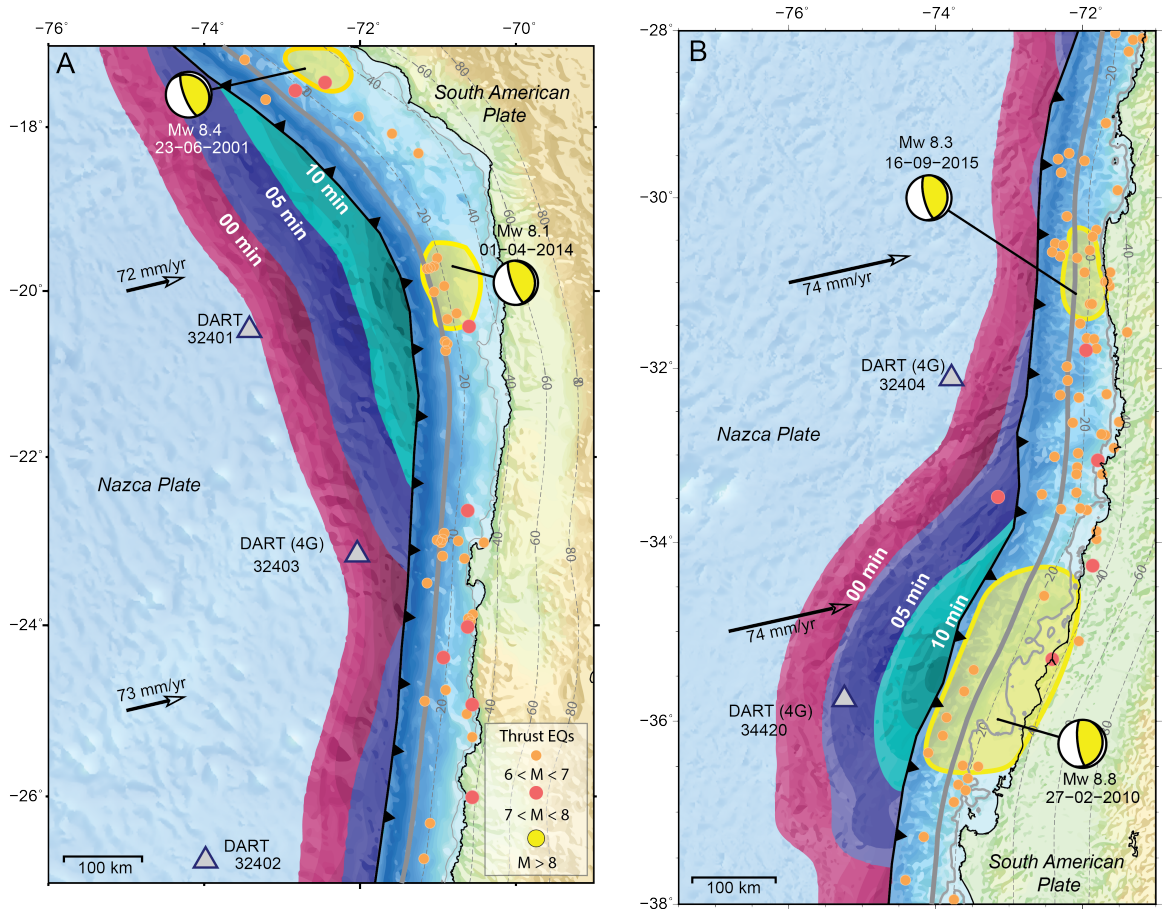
A

−76° −74° −72° −70°

−18° −20° −22° −24° −26°

South American Plate

Mw 8.4
23−06−2001

10 min
05 min
00 min

Mw 8.1
01−04−2014

72 mm/yr

DART
32401

Nazca Plate

DART (4G)
32403

73 mm/yr

DART
32402

100 km

Thrust EQs
6 < M < 7
7 < M < 8
M > 8

40 60 80 20 40 60 80 20 40 60 20 40 60 80 20 40 60 80 20

B

−76° −74° −72°

−28° −30° −32° −34° −36° −38°

Mw 8.3
16−09−2015

74 mm/yr

DART (4G)
32404

Nazca Plate

00 min
05 min
10 min

74 mm/yr

DART (4G)
34420

Mw 8.8
27−02−2010

South American Plate

100 km

40 20 40 60 20 40 60 20